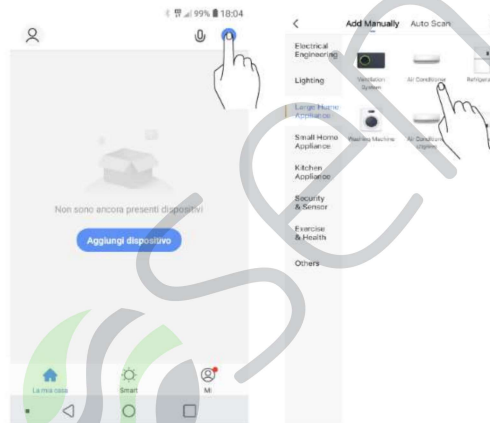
99% 18:04

Non sono ancora presenti dispositivi

Aggiungi dispositivo

La mia casa
Smart
Mi

<
Add Manually
Auto Scan

Electrical Engineering
Lighting
Large Home Appliance
Small Home Appliance
Kitchen Appliance
Security & Sensor
Exercise & Health
Others

Ventilation System
Air Conditioner
Refrigera
Washing Machine
Air Conditioner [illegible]